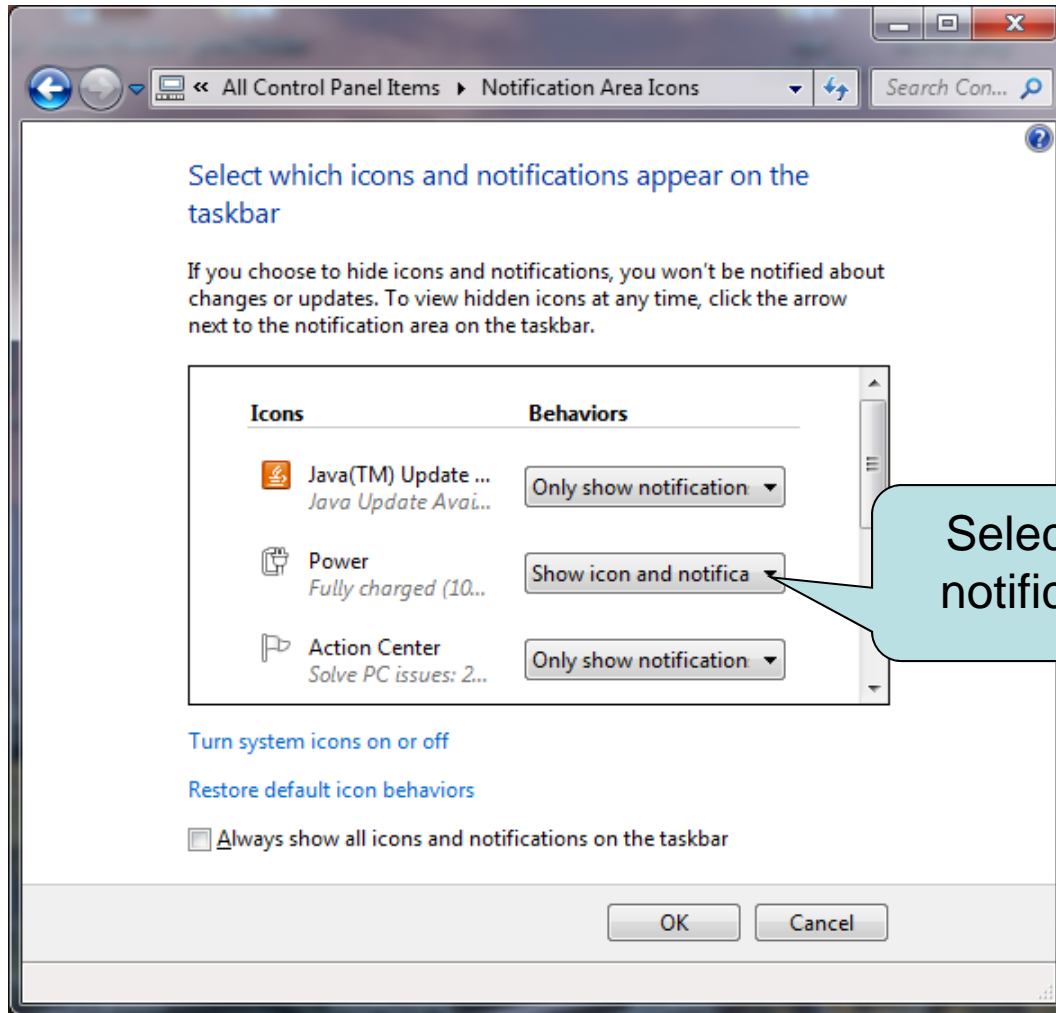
« All Control Panel Items ▸ Notification Area Icons

Search Con...

Select which icons and notifications appear on the taskbar

If you choose to hide icons and notifications, you won't be notified about changes or updates. To view hidden icons at any time, click the arrow next to the notification area on the taskbar.

| Icons | Behaviors |
|---|---|
| Java(TM) Update ... Java Update Avai... | Only show notification |
| Power Fully charged (10... | Show icon and notifica |
| Action Center Solve PC issues: 2... | Only show notification |

Selec notific

Turn system icons on or off

Restore default icon behaviors

Always show all icons and notifications on the taskbar

OK

Cancel